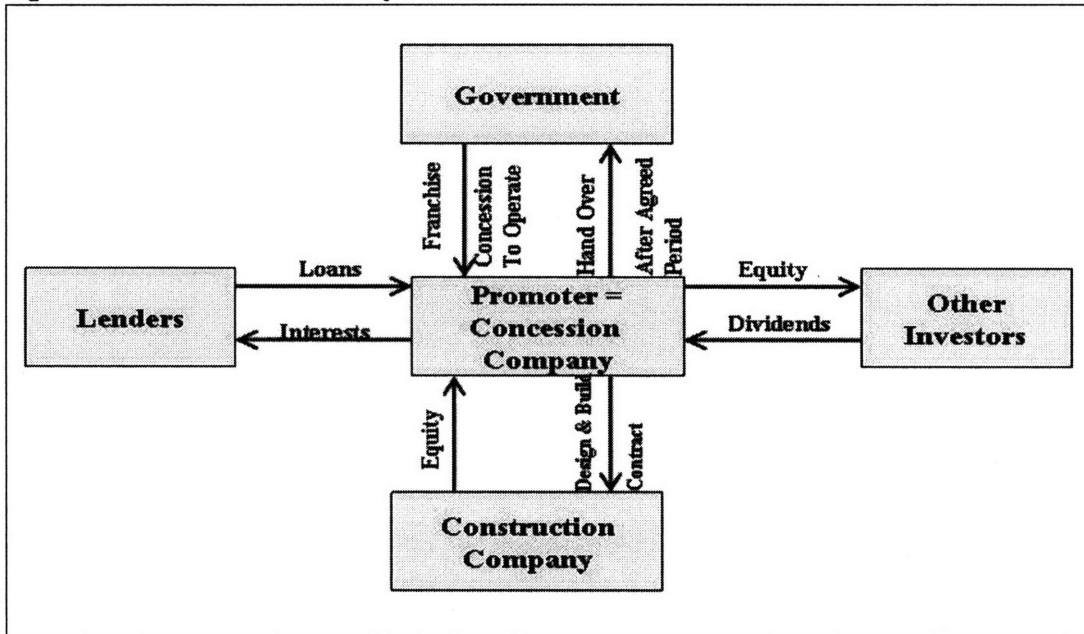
Government

Franchise

Concession To Operate

Hand Over

After Agreed Period

Lenders

Loans

Interests

Promoter = Concession Company

Equity

Dividends

Other Investors

Equity

Design & Build

Contract

Construction Company